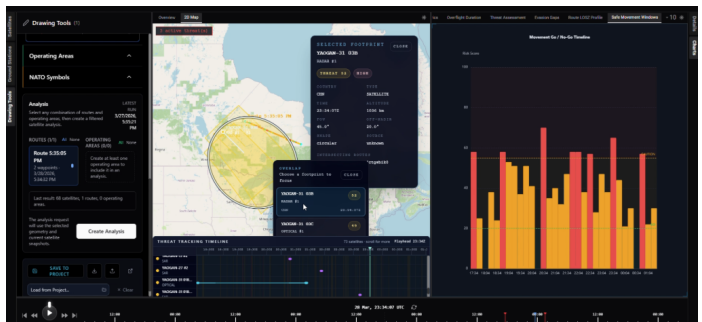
Drawing Tools

Operating Areas

NATO Symbols

Analysis

Select any combination of routes and operating areas, then create a filtered satellite analysis.

LATEST RUN 5/27/2026, 5:35:21 PM

ROUTES (1/1) None

OPERATING AREAS (0/0) None

Route 5:33:05 PM
2 waypoints
5/20/2026, 5:34:02 PM

Create at least one operating area to include it in an analysis.

Last result: 88 satellites, 1 routes, 0 operating areas.

The analysis request will use the selected geometry and current satellite snapshots.

Create Analysis

SAVE TO PROJECT

Load from Project...

Clear

Overview

2D Map

SELECTED FOOTPRINT

YAOGAN-31 03B

CLOSE

Choose a footprint to focus

YAOGAN-31 03B

YAOGAN-31 03C

THREAT TRACKING TIMELINE

YAOGAN 31 03B

YAOGAN 27 03

YAOGAN 30 03

YAOGAN 31 03C

Own Flight Duration

Threat Assessment

Mission Gaps

Route LOS2 Profile

Safe Movement Windows

Movement Go / No-Go Timeline

Charts

20 Mar, 23:34:07 UTC

12:00

00:00

12:00

00:00

12:00

00:00

12:00

00:00

12:00